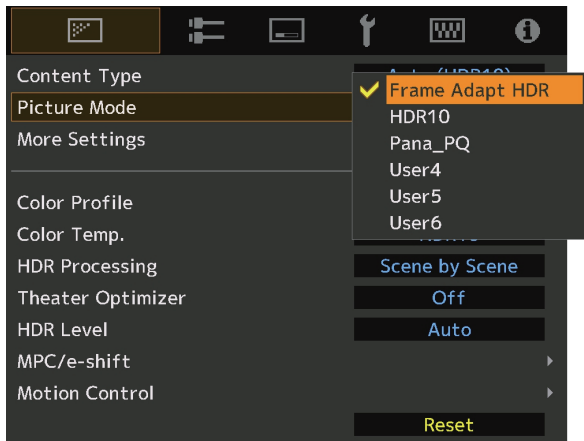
Content Type
Picture Mode
More Settings

Color Profile
Color Temp.
HDR Processing
Theater Optimizer
HDR Level
MPC/e-shift
Motion Control

Frame Adapt HDR
HDR10
Pana_PQ
User4
User5
User6

Scene by Scene
Off
Auto
Reset